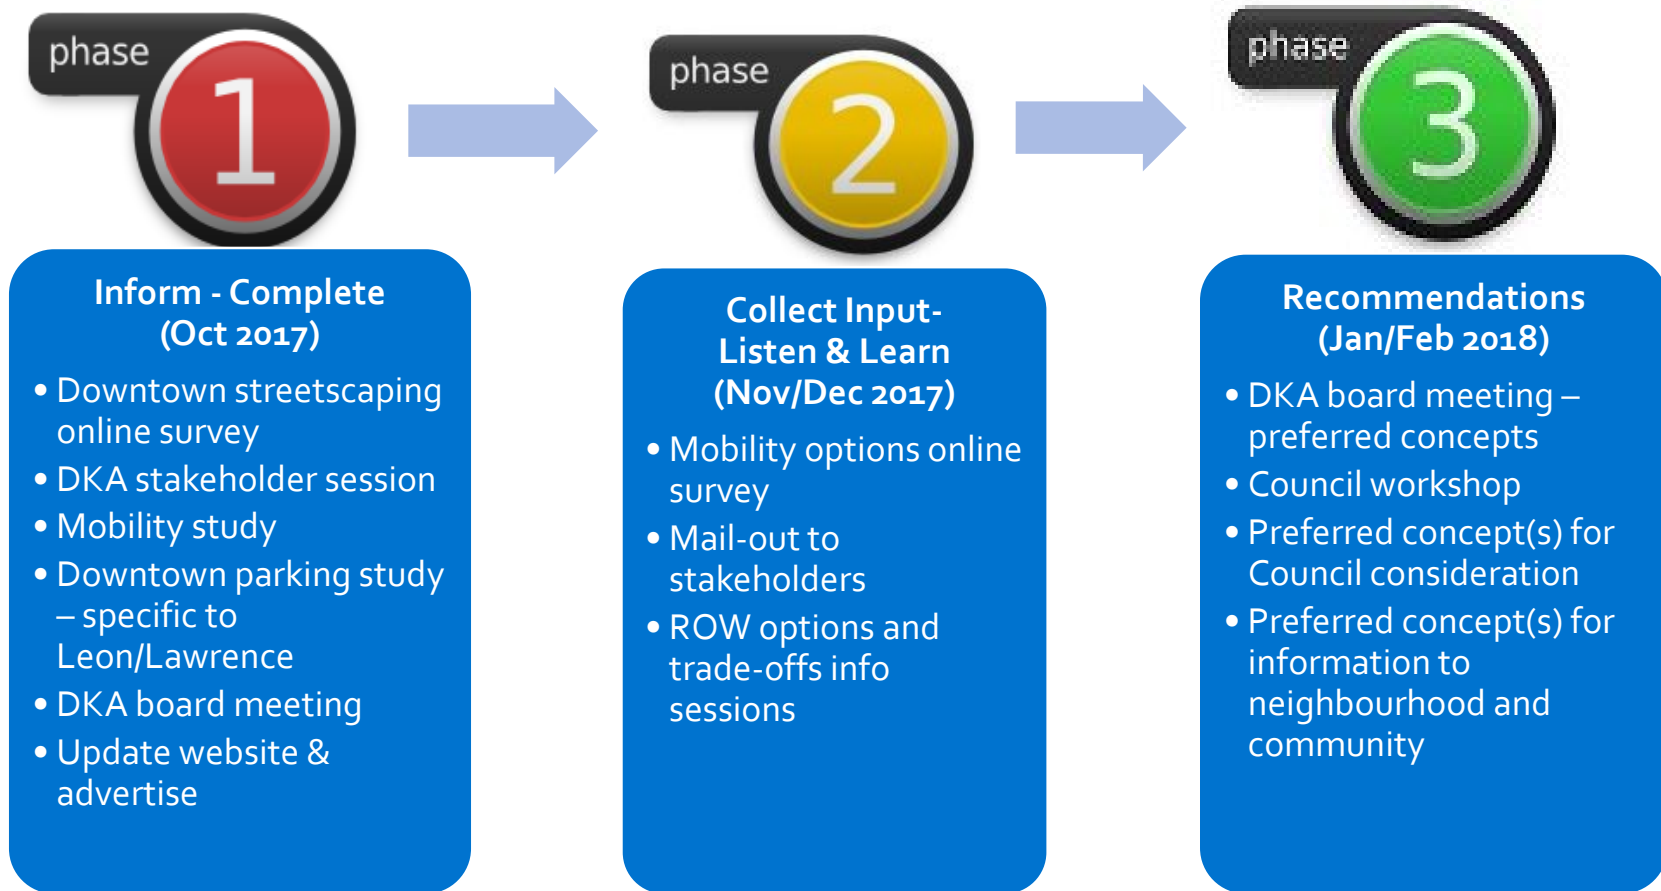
phase 1

phase 2

phase 3

Inform - Complete (Oct 2017)

• Downtown streetscaping online survey
• DKA stakeholder session
• Mobility study
• Downtown parking study – specific to Leon/Lawrence
• DKA board meeting
• Update website & advertise

Collect Input- Listen & Learn (Nov/Dec 2017)

• Mobility options online survey
• Mail-out to stakeholders
• ROW options and trade-offs info sessions

Recommendations (Jan/Feb 2018)

• DKA board meeting – preferred concepts
• Council workshop
• Preferred concept(s) for Council consideration
• Preferred concept(s) for information to neighbourhood and community